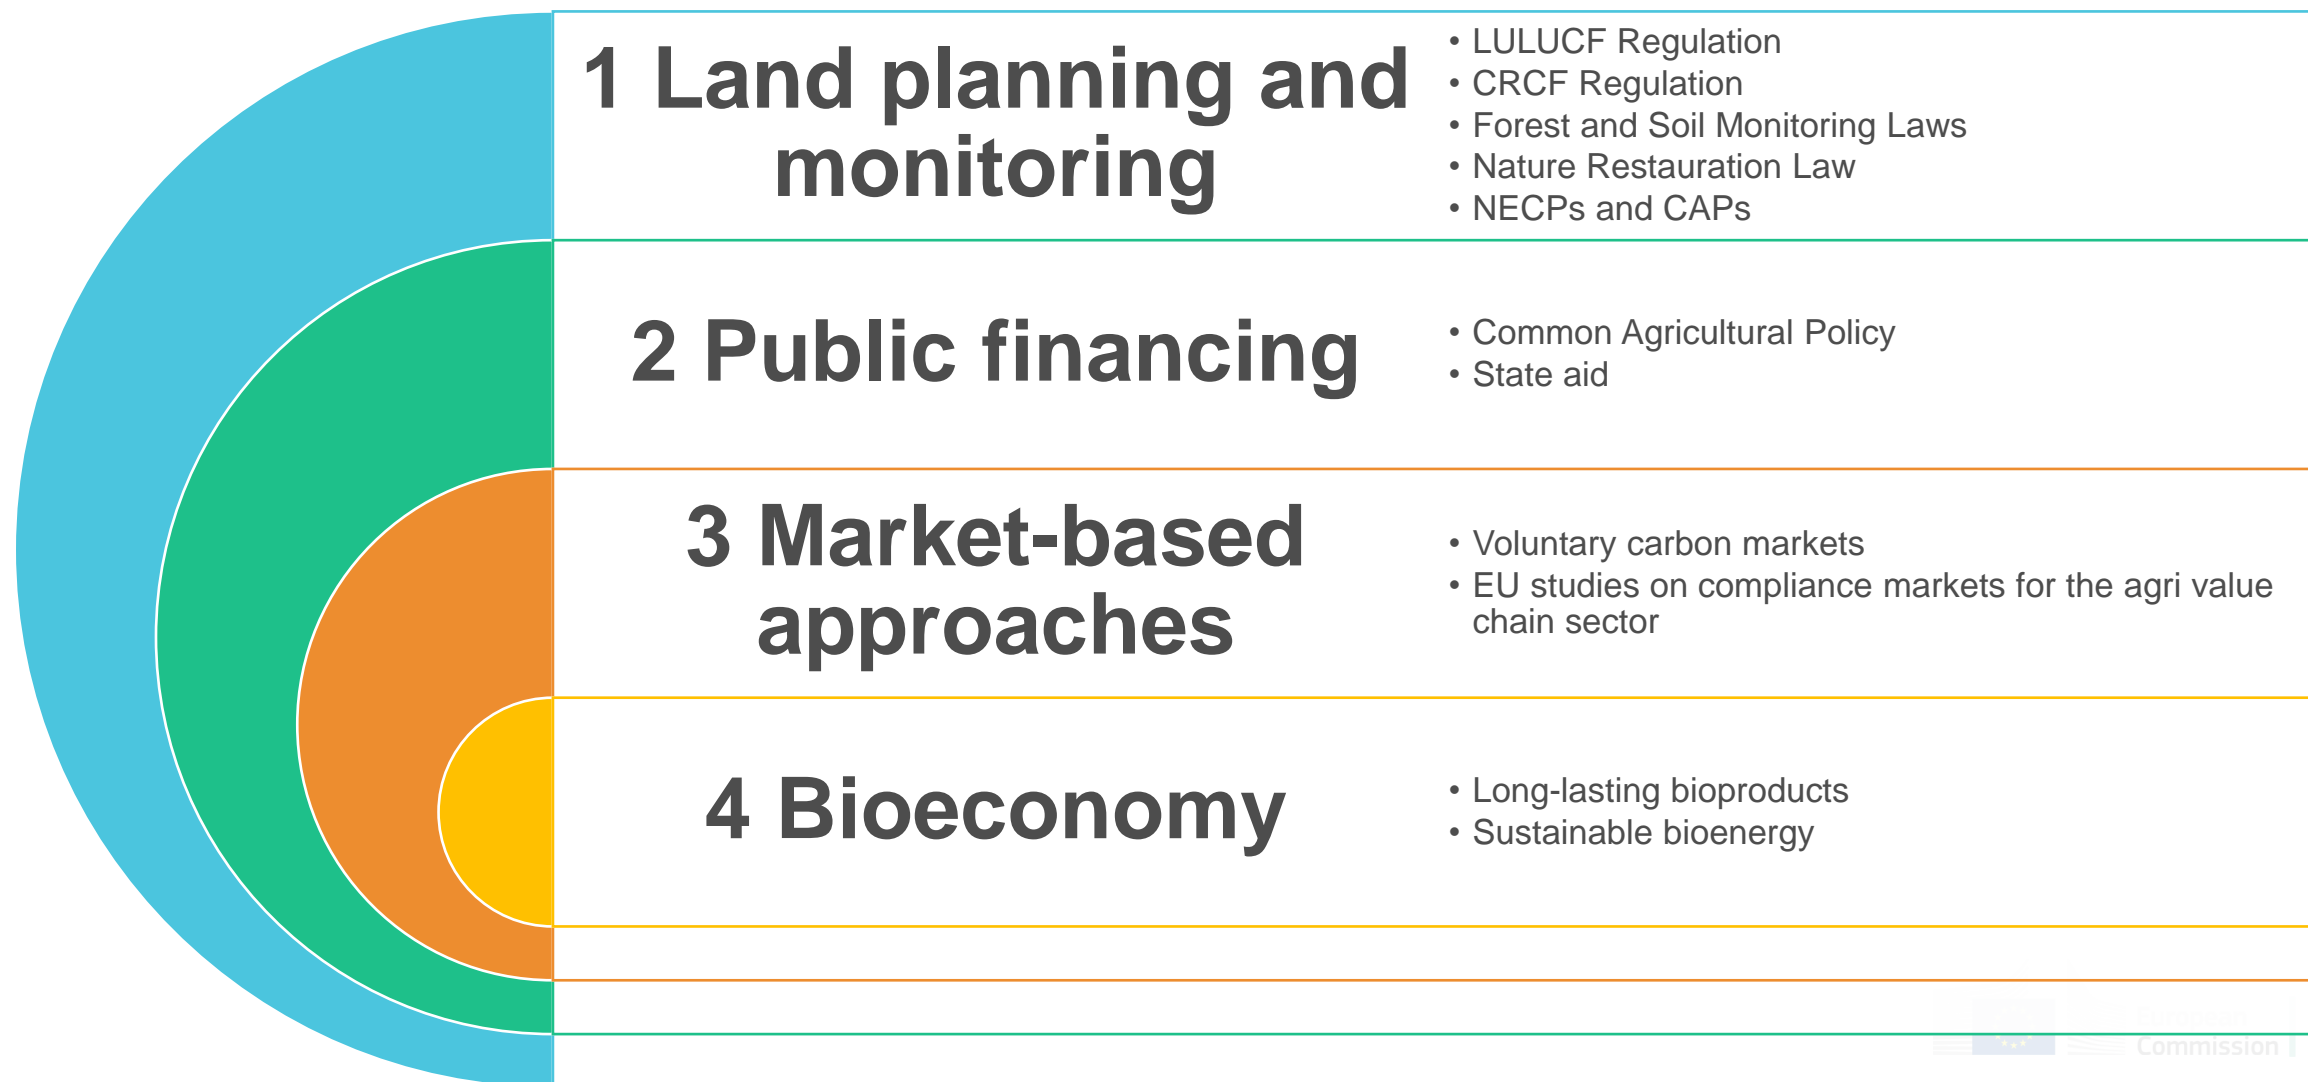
1 Land planning and monitoring

- LULUCF Regulation
- CRCF Regulation
- Forest and Soil Monitoring Laws
- Nature Restauration Law
- NECPs and CAPs

2 Public financing

- Common Agricultural Policy
- State aid

3 Market-based approaches

- Voluntary carbon markets
- EU studies on compliance markets for the agri value chain sector

4 Bioeconomy

- Long-lasting bioproducts
- Sustainable bioenergy

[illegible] Commission